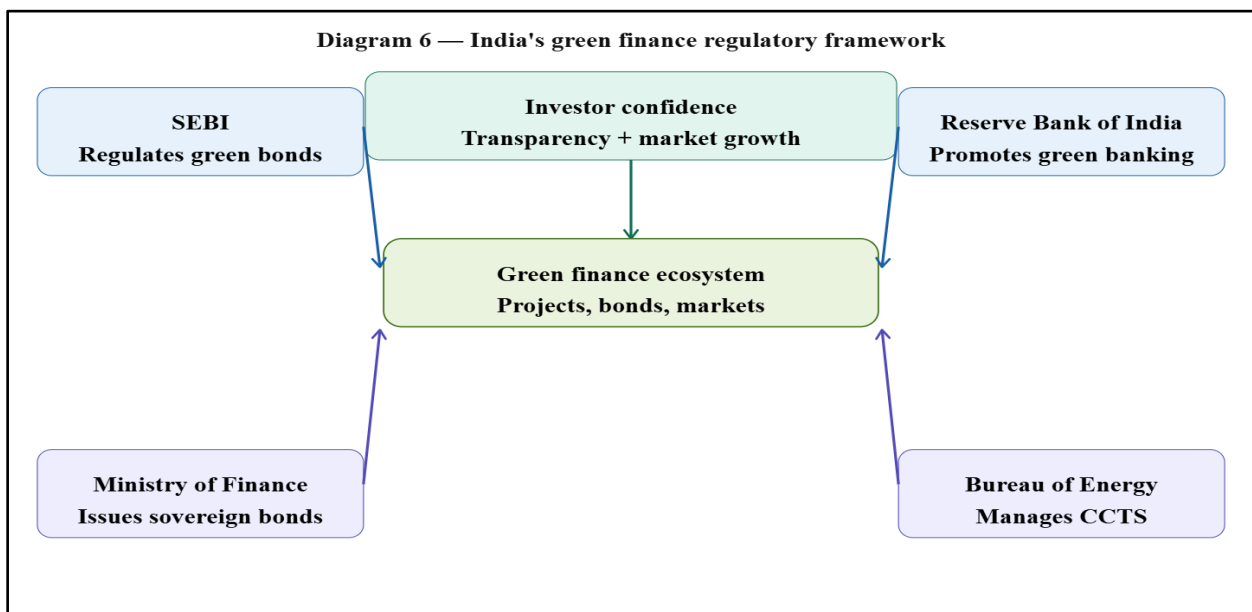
Diagram 6 — India's green finance regulatory framework

SEBI
Regulates green bonds

Investor confidence
Transparency + market growth

Reserve Bank of India
Promotes green banking

Green finance ecosystem
Projects, bonds, markets

Ministry of Finance
Issues sovereign bonds

Bureau of Energy
Manages CCTS